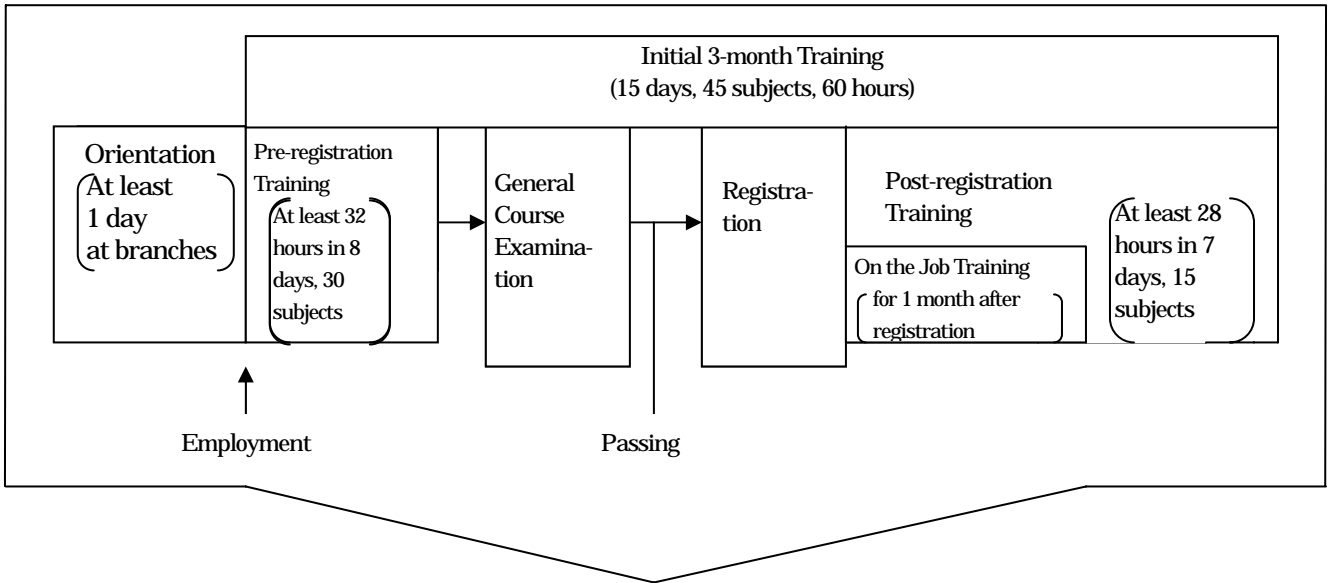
Initial 3-month Training
(15 days, 45 subjects, 60 hours)

Orientation
At least 1 day at branches

Pre-registration Training
At least 32 hours in 8 days, 30 subjects

General Course Examination

Registration

Post-registration Training

On the Job Training
for 1 month after registration

At least 28 hours in 7 days, 15 subjects

Employment

Passing